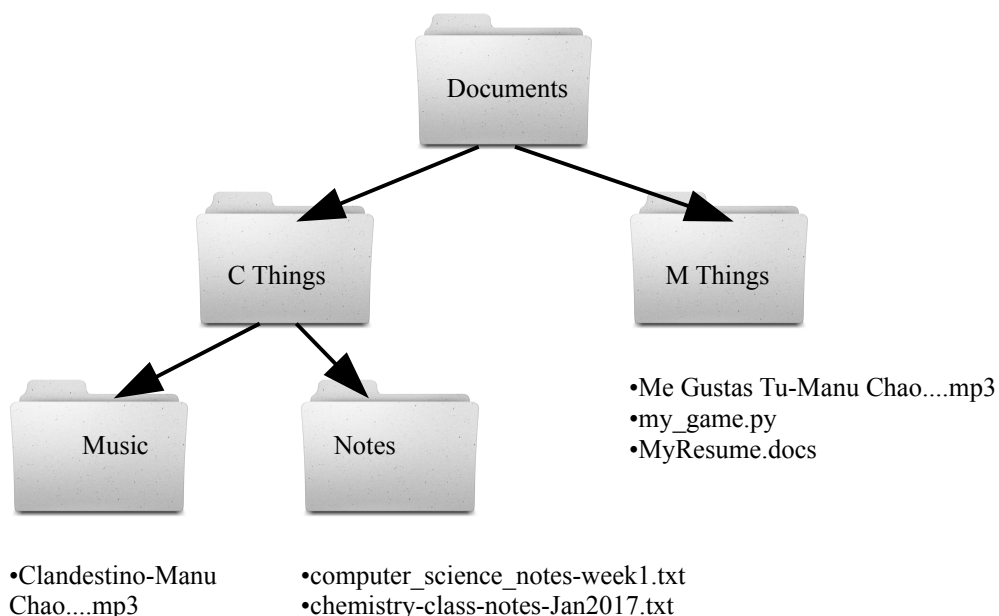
Documents

C Things

M Things

•Me Gustas Tu-Manu Chao....mp3
•my_game.py
•MyResume.docs

Music

Notes

•Clandestino-Manu Chao....mp3

•computer_science_notes-week1.txt
•chemistry-class-notes-Jan2017.txt